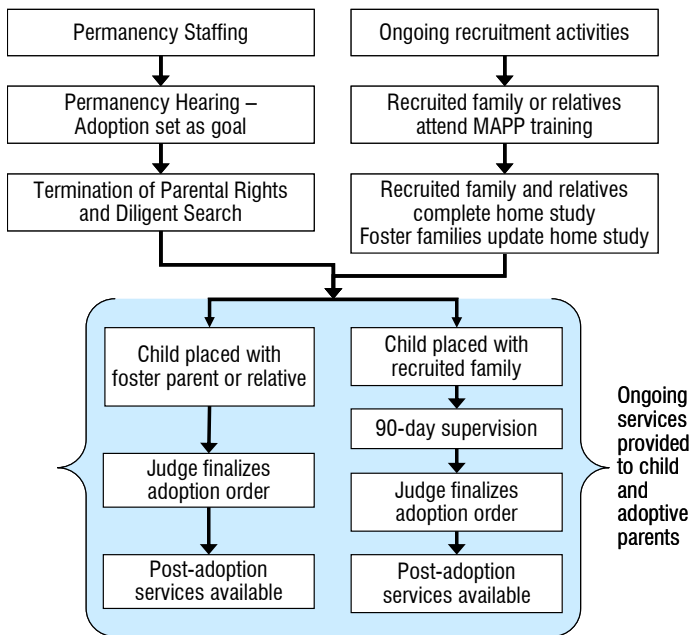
Permanency Staffing

Permanency Hearing – Adoption set as goal

Termination of Parental Rights and Diligent Search

Ongoing recruitment activities

Recruited family or relatives attend MAPP training

Recruited family and relatives complete home study
Foster families update home study

Child placed with foster parent or relative

Judge finalizes adoption order

Post-adoption services available

Child placed with recruited family

90-day supervision

Judge finalizes adoption order

Post-adoption services available

Ongoing services provided to child and adoptive parents